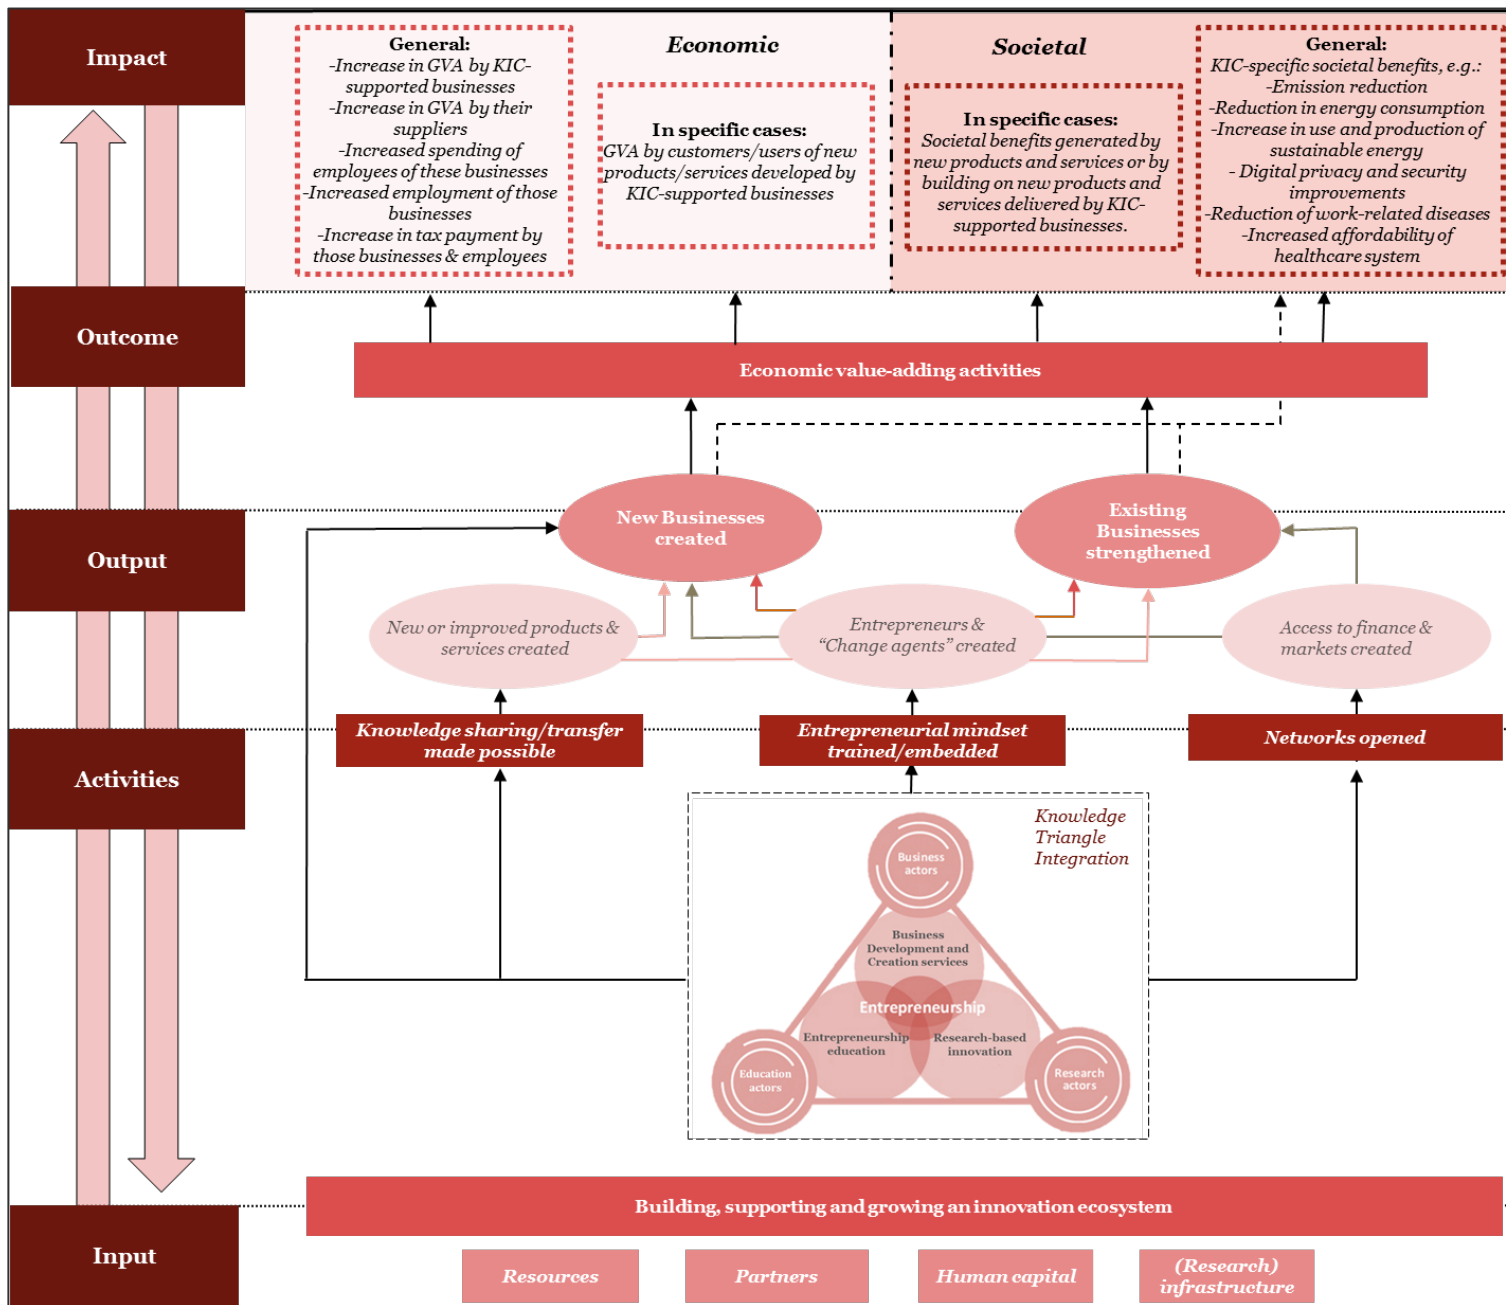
Impact

General:
-Increase in GVA by KIC-supported businesses
-Increase in GVA by their suppliers
-Increased spending of employees of these businesses
-Increased employment of those businesses
-Increase in tax payment by those businesses & employees

Economic

In specific cases:
GVA by customers/users of new products/services developed by KIC-supported businesses

Societal

In specific cases:
Societal benefits generated by new products and services or by building on new products and services delivered by KIC-supported businesses.

General:
KIC-specific societal benefits, e.g.:
-Emission reduction
-Reduction in energy consumption
-Increase in use and production of sustainable energy
- Digital privacy and security improvements
-Reduction of work-related diseases
-Increased affordability of healthcare system

Outcome

Economic value-adding activities

Output

New Businesses created

Existing Businesses strengthened

New or improved products & services created

Entrepreneurs & "Change agents" created

Access to finance & markets created

Activities

Knowledge sharing/transfer made possible

Entrepreneurial mindset trained/embedded

Networks opened

Knowledge Triangle Integration

Business actors

Business Development and Creation services

Entrepreneurship

Entrepreneurship education

Research-based innovation

Education actors

Research actors

Building, supporting and growing an innovation ecosystem

Input

Resources

Partners

Human capital

(Research) infrastructure